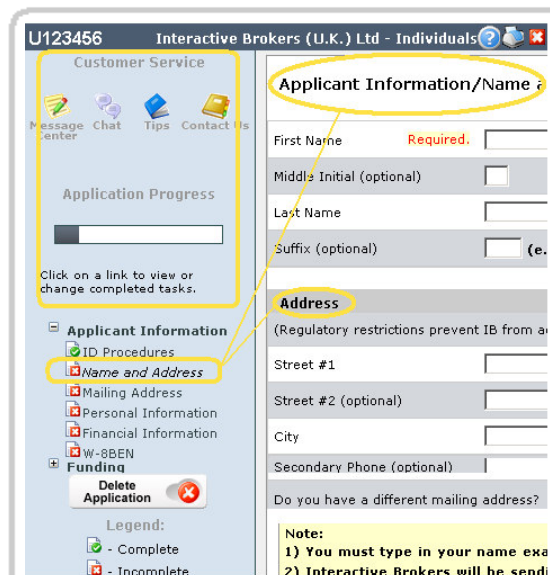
U123456 Interactive Brokers (U.K.) Ltd - Individuals

Customer Service

Message Center Chat Tips Contact Us

Application Progress

Click on a link to view or change completed tasks.

Applicant Information
ID Procedures
Name and Address
Mailing Address
Personal Information
Financial Information
W-8BEN
Funding

Delete Application

Legend:
- Complete
- Incomplete

Applicant Information/Name a

First Name Required.
Middle Initial (optional)
Last Name
Suffix (optional) (e.

Address
(Regulatory restrictions prevent IB from a

Street #1
Street #2 (optional)
City
Secondary Phone (optional)

Do you have a different mailing address?

Note:
1) You must type in your name exa
2) Interactive Brokers will be send